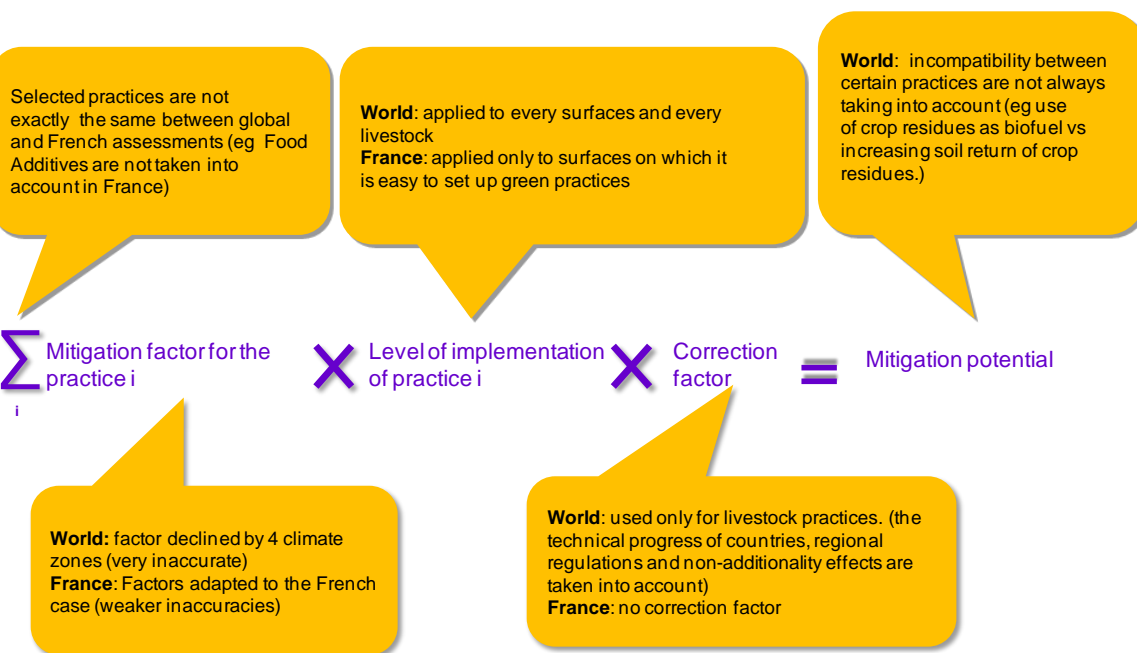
Selected practices are not exactly the same between global and French assessments (eg Food Additives are not taken into account in France)

**World**: applied to every surfaces and every livestock
**France**: applied only to surfaces on which it is easy to set up green practices

**World**: incompatibility between certain practices are not always taking into account (eg use of crop residues as biofuel vs increasing soil return of crop residues.)

$\sum_{i}$ Mitigation factor for the practice i $\times$ Level of implementation of practice i $\times$ Correction factor $=$ Mitigation potential

**World:** factor declined by 4 climate zones (very inaccurate)
**France**: Factors adapted to the French case (weaker inaccuracies)

**World**: used only for livestock practices. (the technical progress of countries, regional regulations and non-additionality effects are taken into account)
**France**: no correction factor